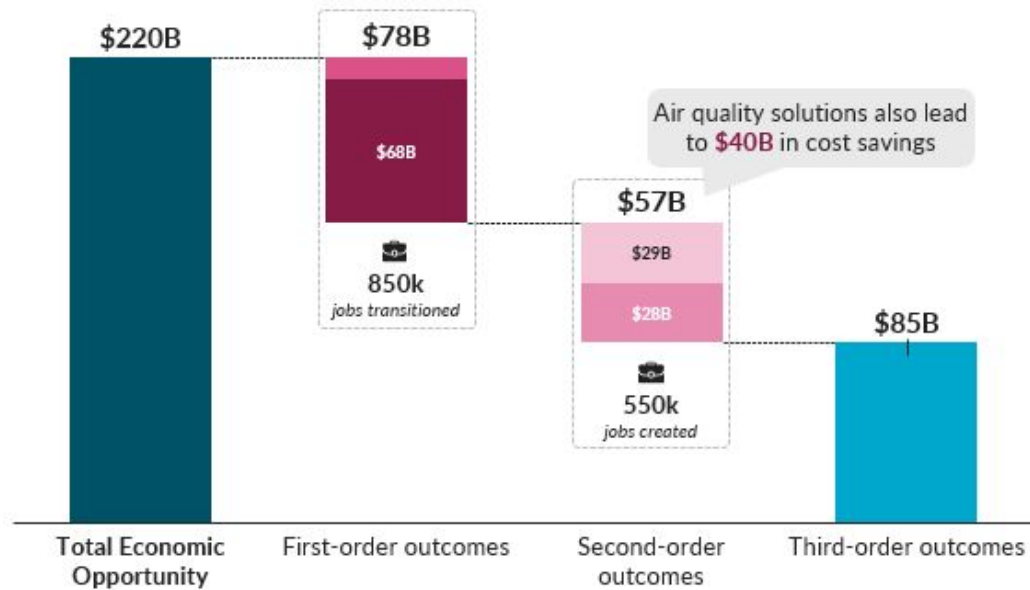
$220B

$78B

$68B

850k
jobs transitioned

Air quality solutions also lead to $40B in cost savings

$57B

$29B

$28B

550k
jobs created

$85B

Total Economic Opportunity

First-order outcomes

Second-order outcomes

Third-order outcomes